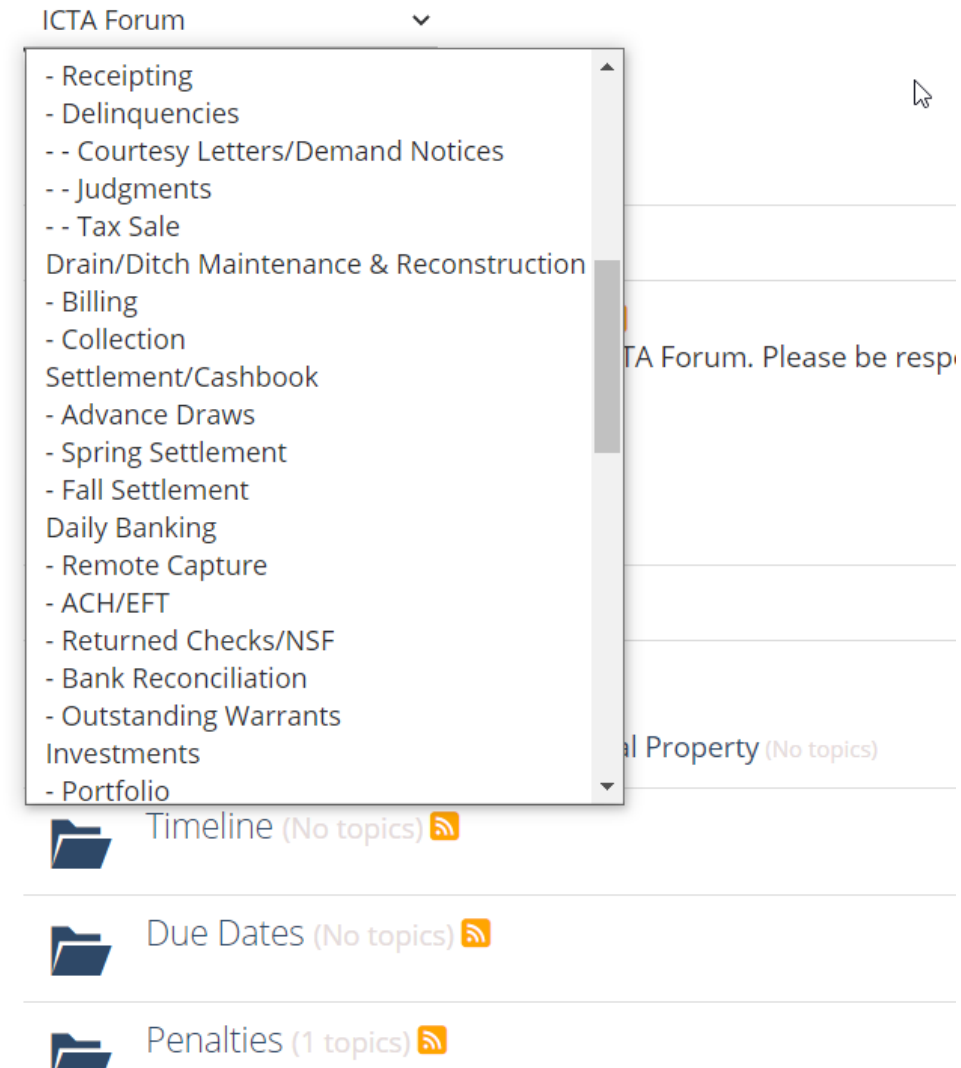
ICTA Forum

- Receipting
- Delinquencies
- - Courtesy Letters/Demand Notices
- - Judgments
- - Tax Sale
Drain/Ditch Maintenance & Reconstruction
- Billing
- Collection
Settlement/Cashbook
- Advance Draws
- Spring Settlement
- Fall Settlement
Daily Banking
- Remote Capture
- ACH/EFT
- Returned Checks/NSF
- Bank Reconciliation
- Outstanding Warrants
Investments
- Portfolio

TA Forum. Please be resp

al Property (No topics)

Timeline (No topics)

Due Dates (No topics)

Penalties (1 topics)